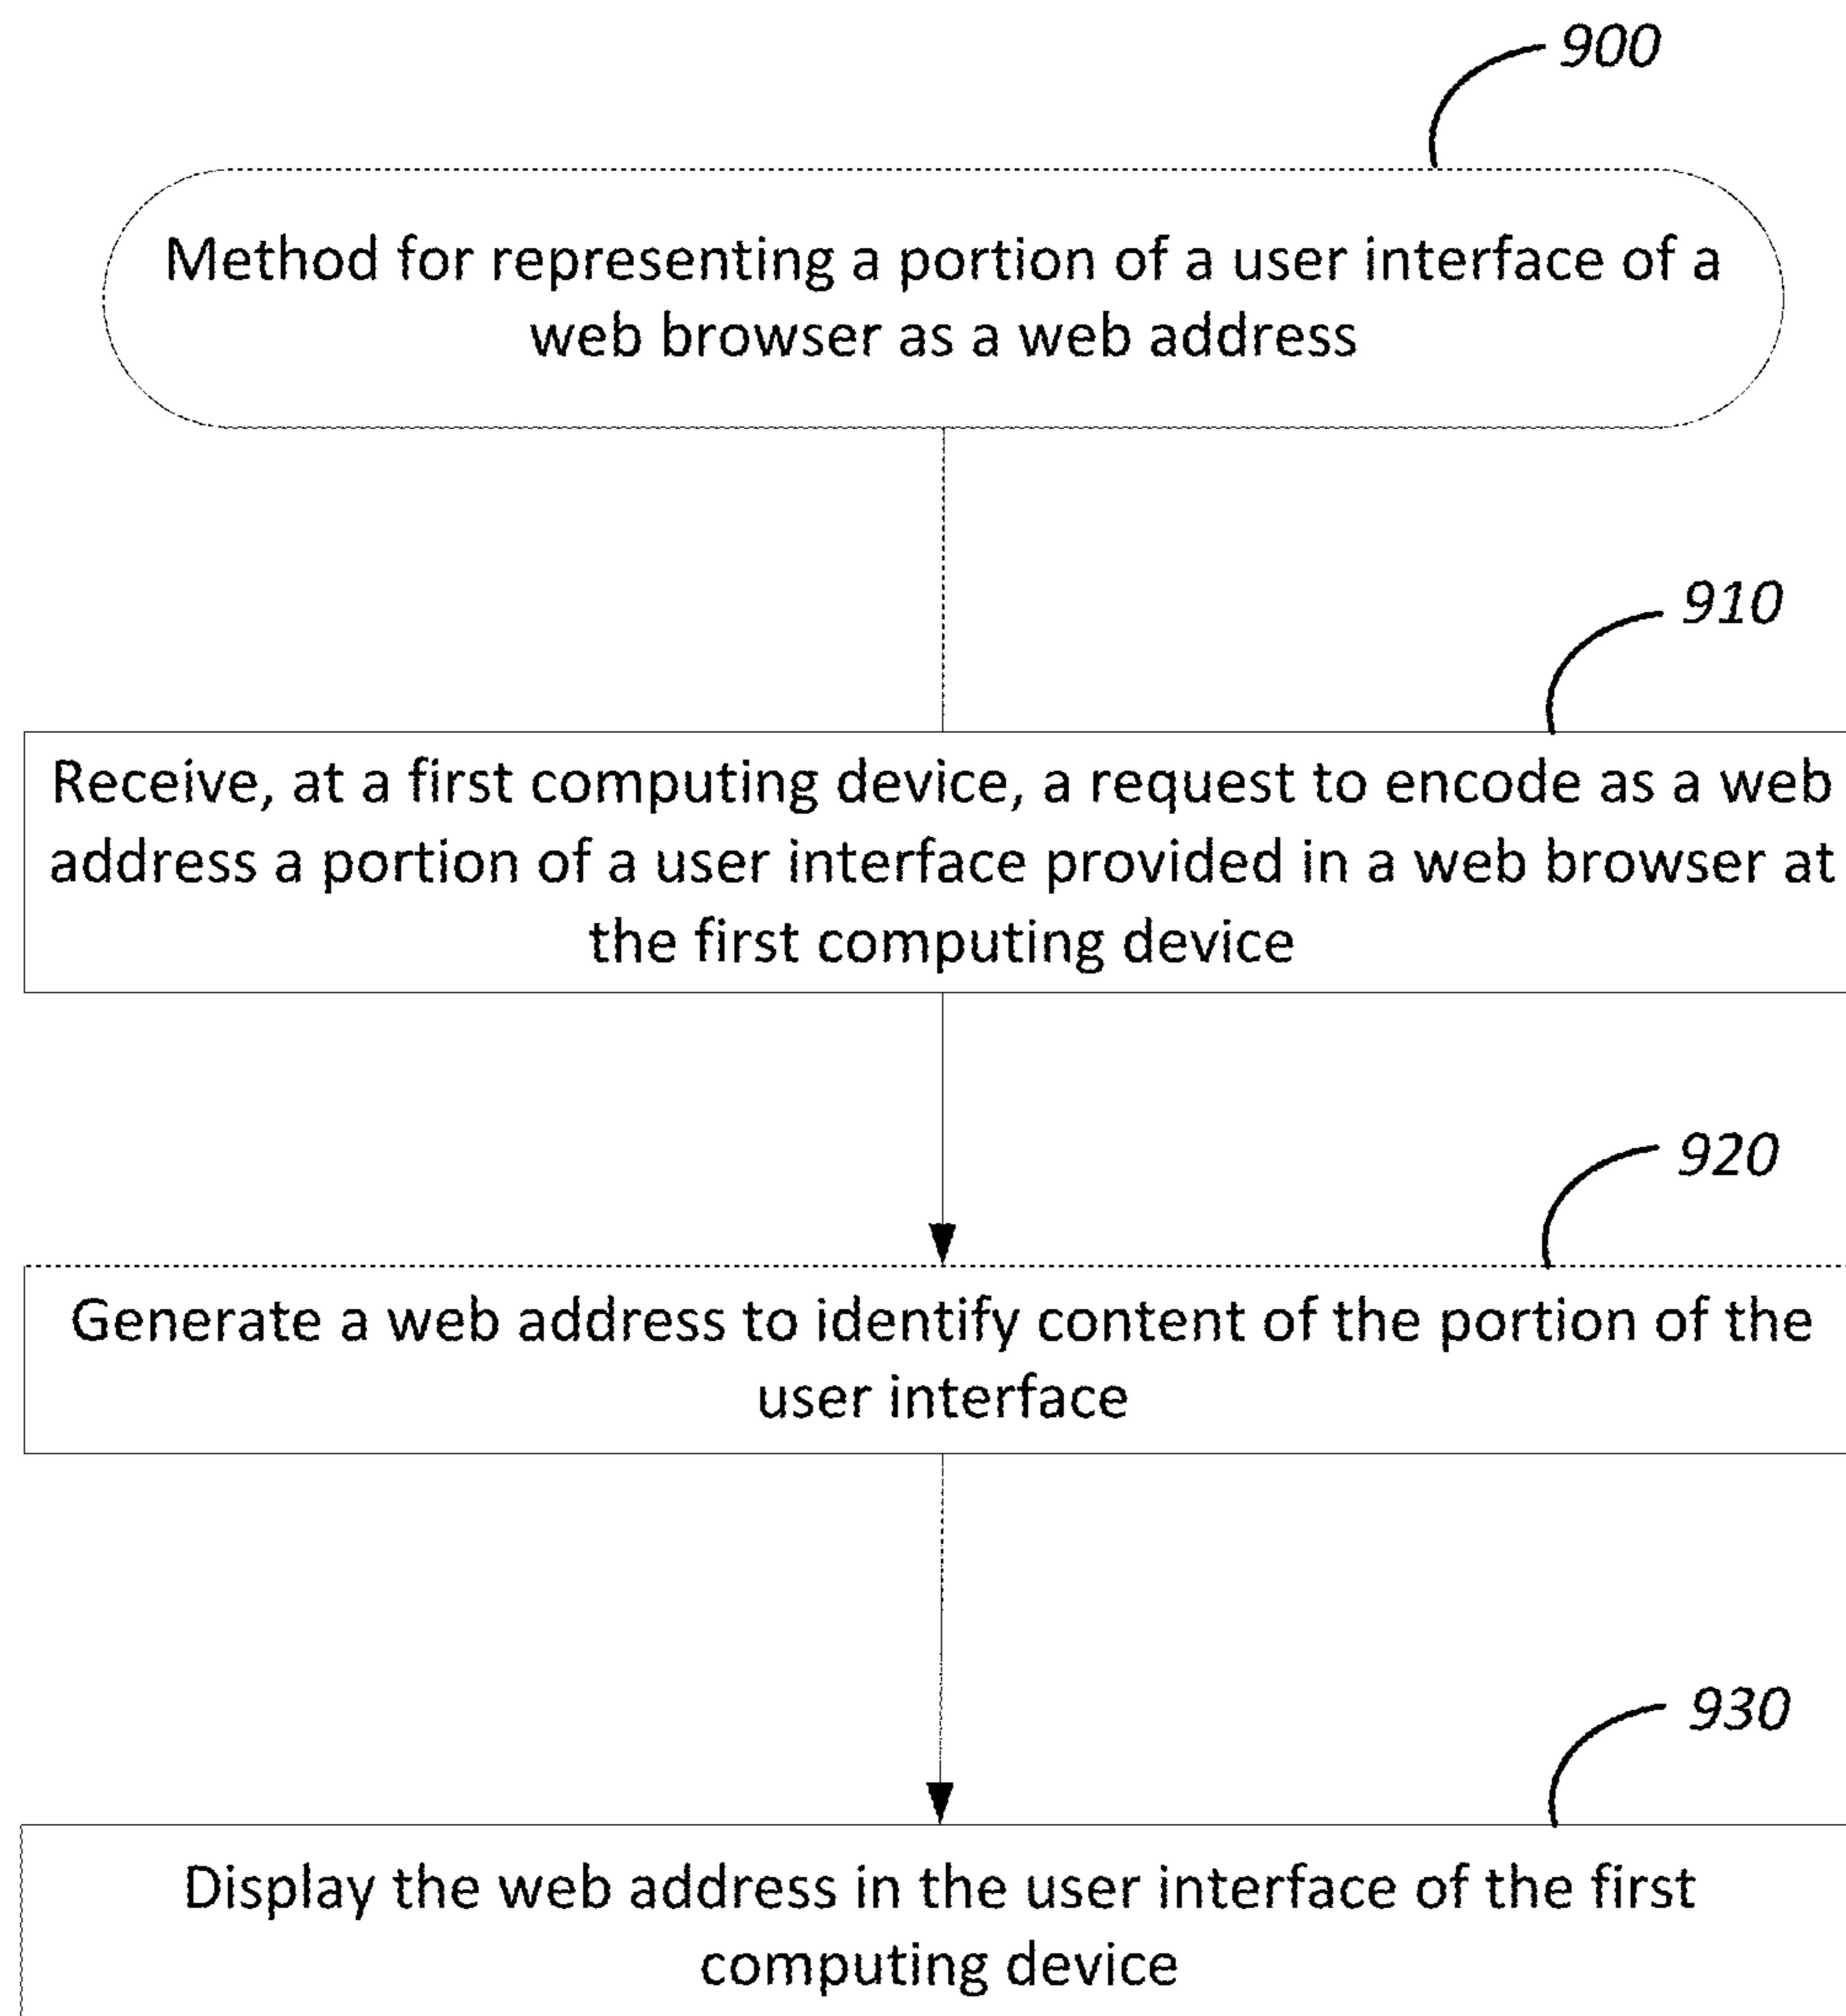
900

Method for representing a portion of a user interface of a web browser as a web address

910

Receive, at a first computing device, a request to encode as a web address a portion of a user interface provided in a web browser at the first computing device

920

Generate a web address to identify content of the portion of the user interface

930

Display the web address in the user interface of the first computing device